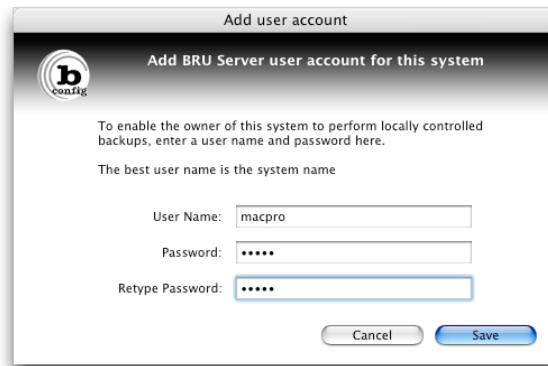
Add user account

b
config

Add BRU Server user account for this system

To enable the owner of this system to perform locally controlled backups, enter a user name and password here.

The best user name is the system name

User Name: macpro

Password: •••••

Retype Password: •••••

Cancel

Save